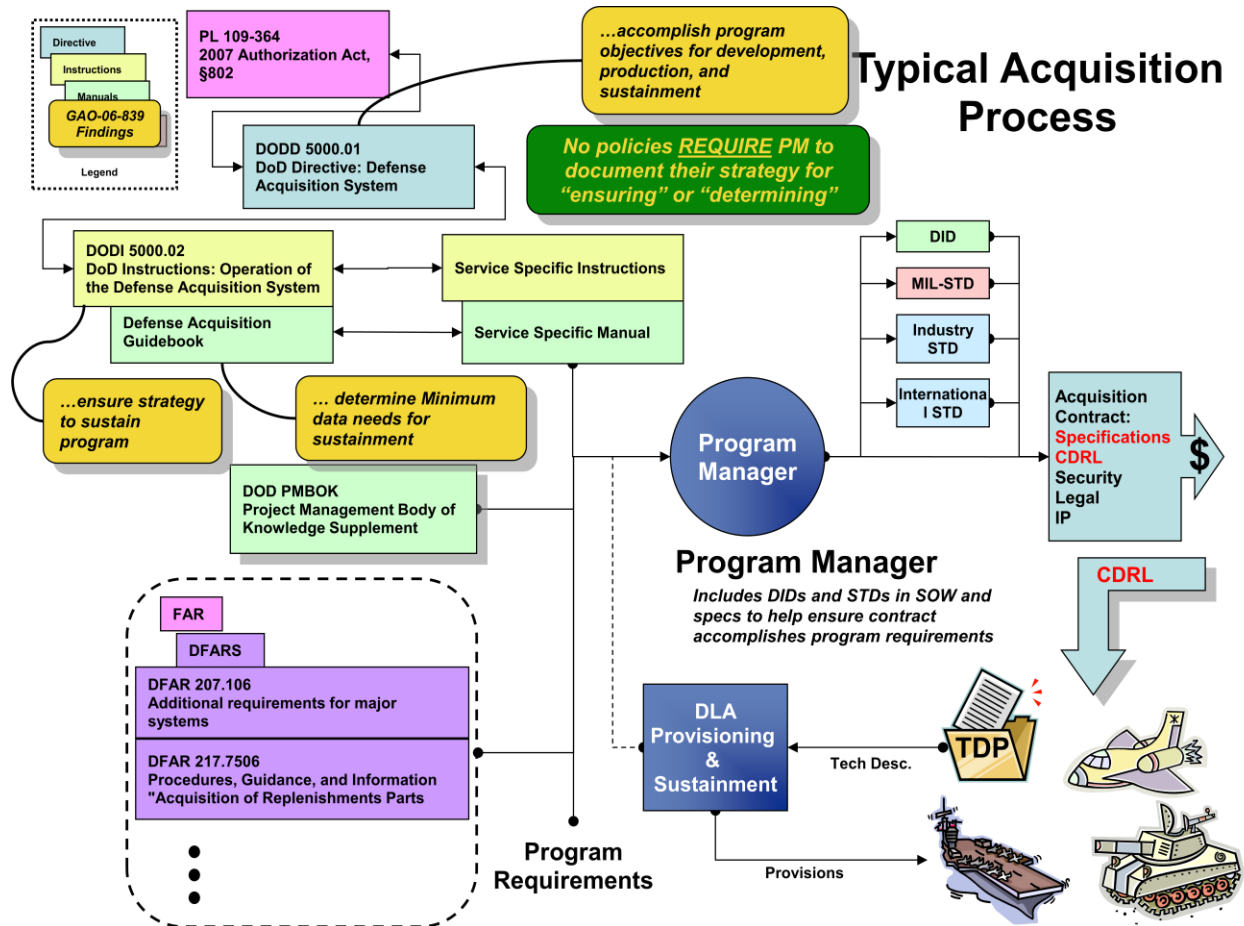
Directive
Instructions
Manuals
GAO-06-839 Findings
Legend

PL 109-364
2007 Authorization Act, §802

…accomplish program objectives for development, production, and sustainment

Typical Acquisition Process

DODD 5000.01
DoD Directive: Defense Acquisition System

No policies REQUIRE PM to document their strategy for "ensuring" or "determining"

DODI 5000.02
DoD Instructions: Operation of the Defense Acquisition System

Service Specific Instructions

Defense Acquisition Guidebook

Service Specific Manual

DID
MIL-STD
Industry STD
Internationa l STD

…ensure strategy to sustain program

… determine Minimum data needs for sustainment

Program Manager

Acquisition Contract:
Specifications
CDRL
Security
Legal
IP

$

DOD PMBOK
Project Management Body of Knowledge Supplement

Program Manager
Includes DIDs and STDs in SOW and specs to help ensure contract accomplishes program requirements

CDRL

FAR
DFARS
DFAR 207.106
Additional requirements for major systems
DFAR 217.7506
Procedures, Guidance, and Information "Acquisition of Replenishments Parts

DLA Provisioning & Sustainment

Tech Desc.

TDP

Provisions

Program Requirements